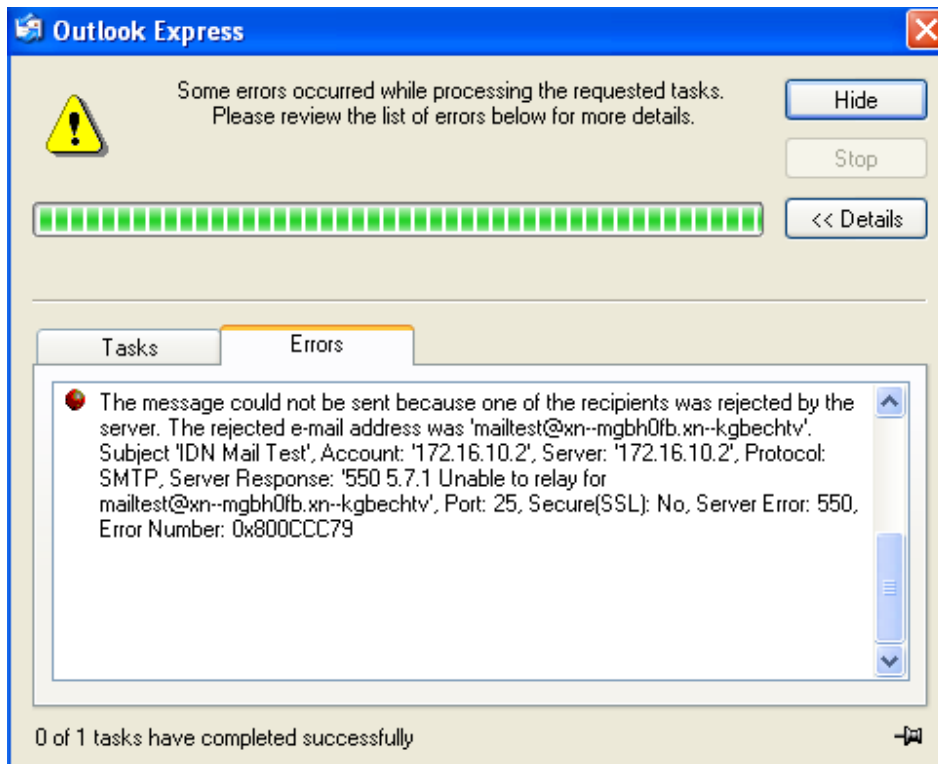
Outlook Express

Some errors occurred while processing the requested tasks. Please review the list of errors below for more details.

Hide

Stop

<< Details

Tasks

Errors

The message could not be sent because one of the recipients was rejected by the server. The rejected e-mail address was 'mailtest@xn--mgbh0fb.xn--kgbechtv'. Subject 'IDN Mail Test', Account: '172.16.10.2', Server: '172.16.10.2', Protocol: SMTP, Server Response: '550 5.7.1 Unable to relay for mailtest@xn--mgbh0fb.xn--kgbechtv', Port: 25, Secure(SSL): No, Server Error: 550, Error Number: 0x800CCC79

0 of 1 tasks have completed successfully